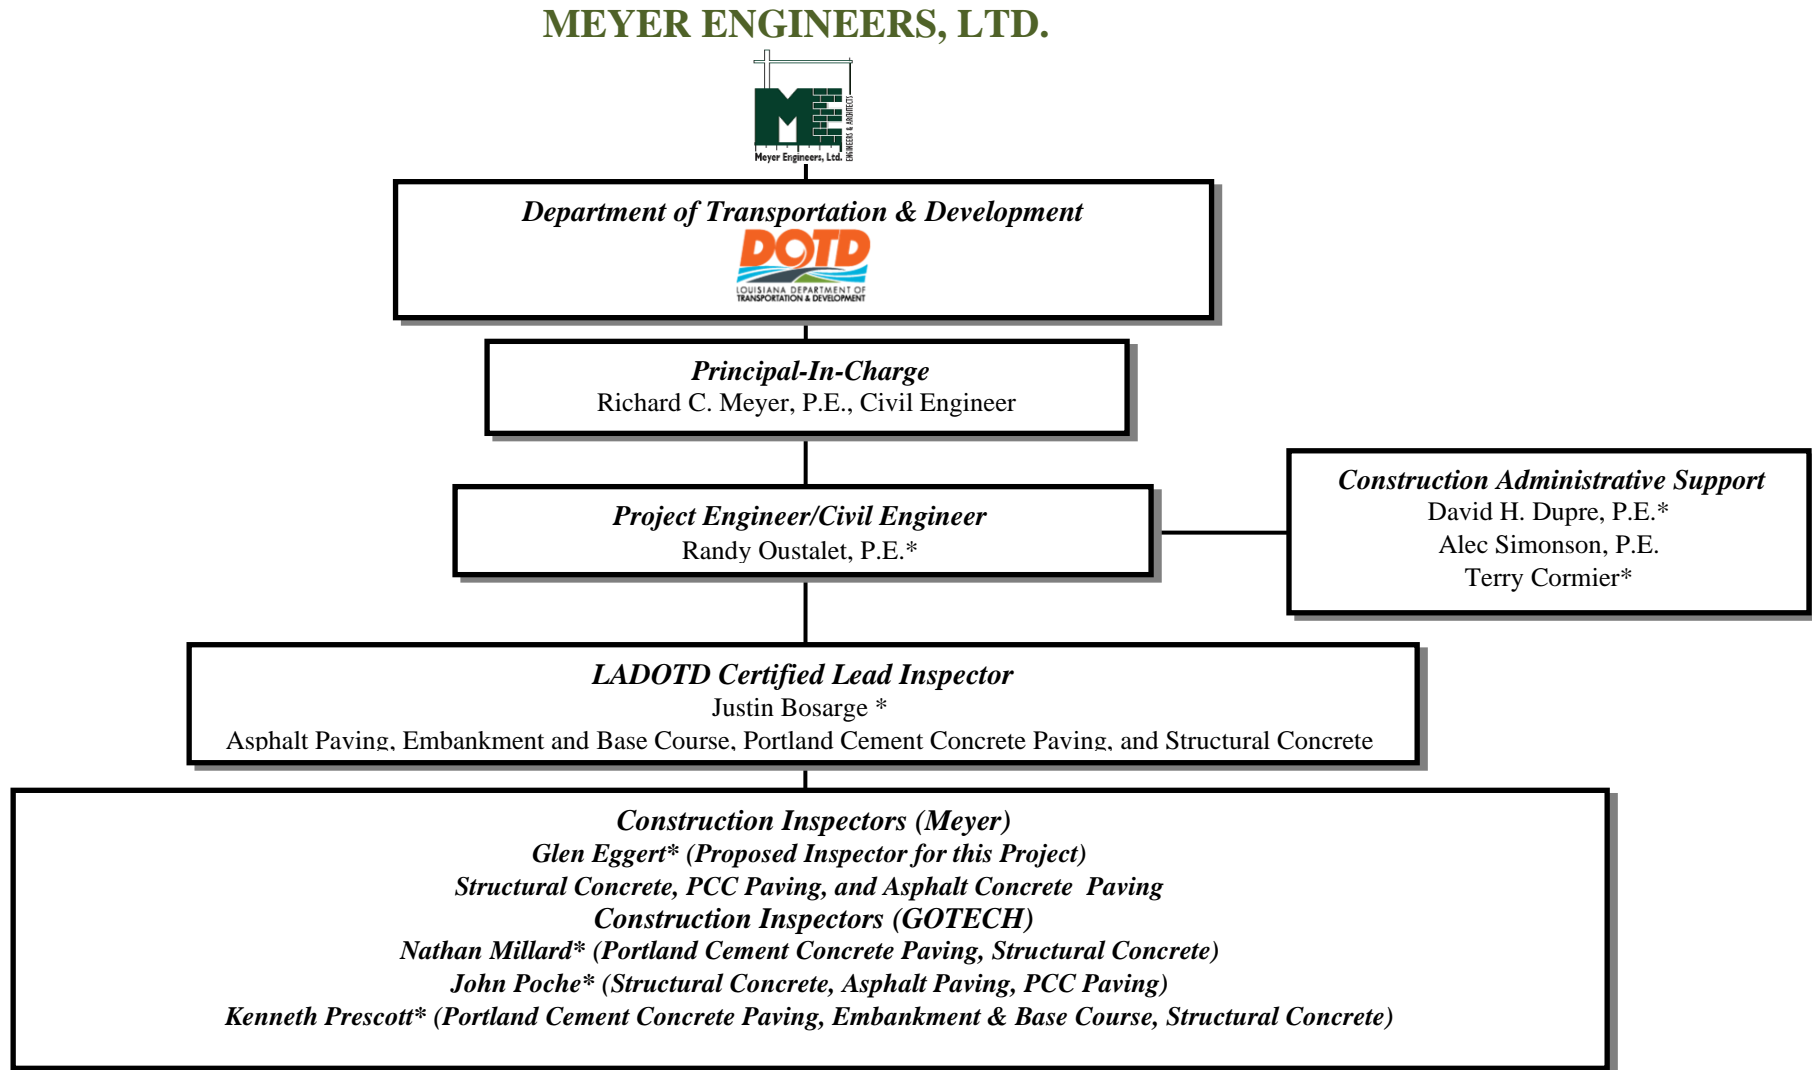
MEYER ENGINEERS, LTD.

Meyer Engineers, Ltd. ENGINEERS & ARCHITECTS

Department of Transportation & Development

DOTD
LOUISIANA DEPARTMENT OF TRANSPORTATION & DEVELOPMENT

Principal-In-Charge
Richard C. Meyer, P.E., Civil Engineer

Project Engineer/Civil Engineer
Randy Oustalet, P.E.*

Construction Administrative Support
David H. Dupre, P.E.*
Alec Simonson, P.E.
Terry Cormier*

LADOTD Certified Lead Inspector
Justin Bosarge *
Asphalt Paving, Embankment and Base Course, Portland Cement Concrete Paving, and Structural Concrete

Construction Inspectors (Meyer)
Glen Eggert* (Proposed Inspector for this Project)
Structural Concrete, PCC Paving, and Asphalt Concrete Paving
Construction Inspectors (GOTECH)
Nathan Millard* (Portland Cement Concrete Paving, Structural Concrete)
John Poche* (Structural Concrete, Asphalt Paving, PCC Paving)
Kenneth Prescott* (Portland Cement Concrete Paving, Embankment & Base Course, Structural Concrete)